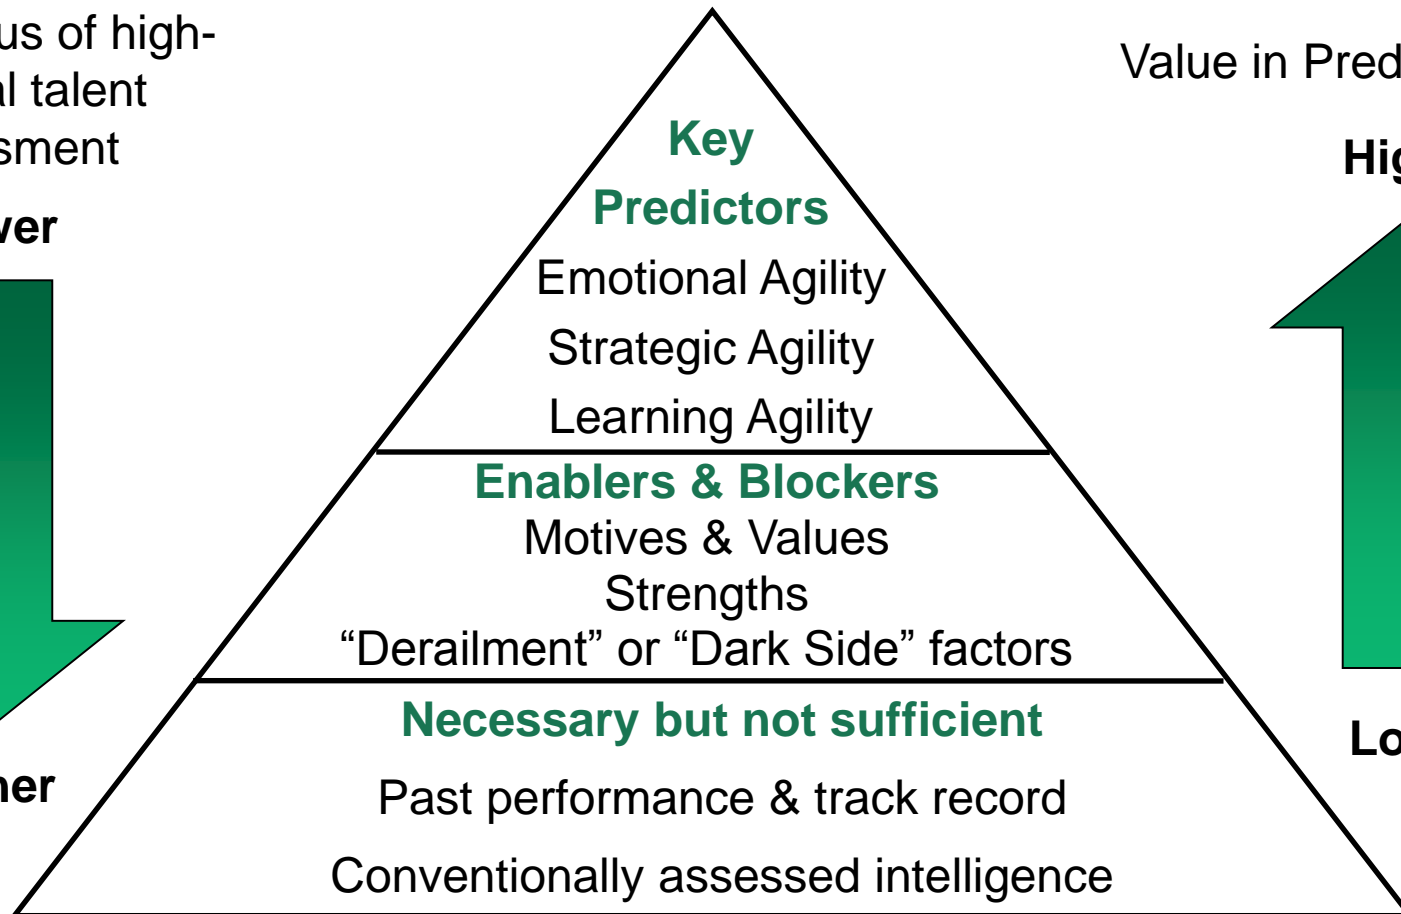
us of high-
l talent
sment

ver

her

Key
Predictors
Emotional Agility
Strategic Agility
Learning Agility

Enablers & Blockers
Motives & Values
Strengths
“Derailment” or “Dark Side” factors

Necessary but not sufficient
Past performance & track record
Conventionally assessed intelligence

Value in Pred

Hig

Lo